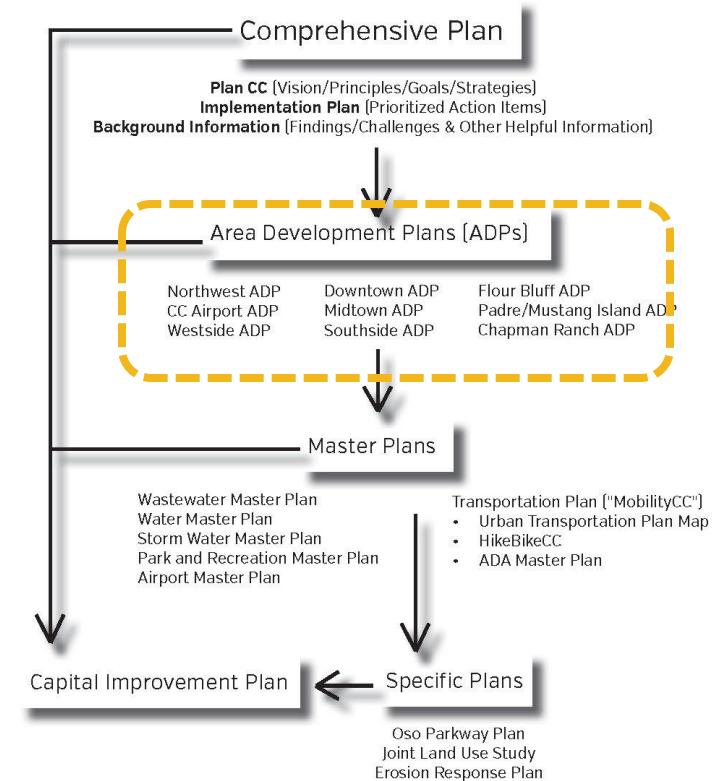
Comprehensive Plan

**Plan CC** (Vision/Principles/Goals/Strategies)
**Implementation Plan** (Prioritized Action Items)
**Background Information** (Findings/Challenges & Other Helpful Information)

Area Development Plans (ADPs)

Northwest ADP
CC Airport ADP
Westside ADP

Downtown ADP
Midtown ADP
Southside ADP

Flour Bluff ADP
Padre/Mustang Island ADP
Chapman Ranch ADP

Master Plans

Wastewater Master Plan
Water Master Plan
Storm Water Master Plan
Park and Recreation Master Plan
Airport Master Plan

Transportation Plan ("MobilityCC")
• Urban Transportation Plan Map
• HikeBikeCC
• ADA Master Plan

Capital Improvement Plan

Specific Plans

Oso Parkway Plan
Joint Land Use Study
Erosion Response Plan